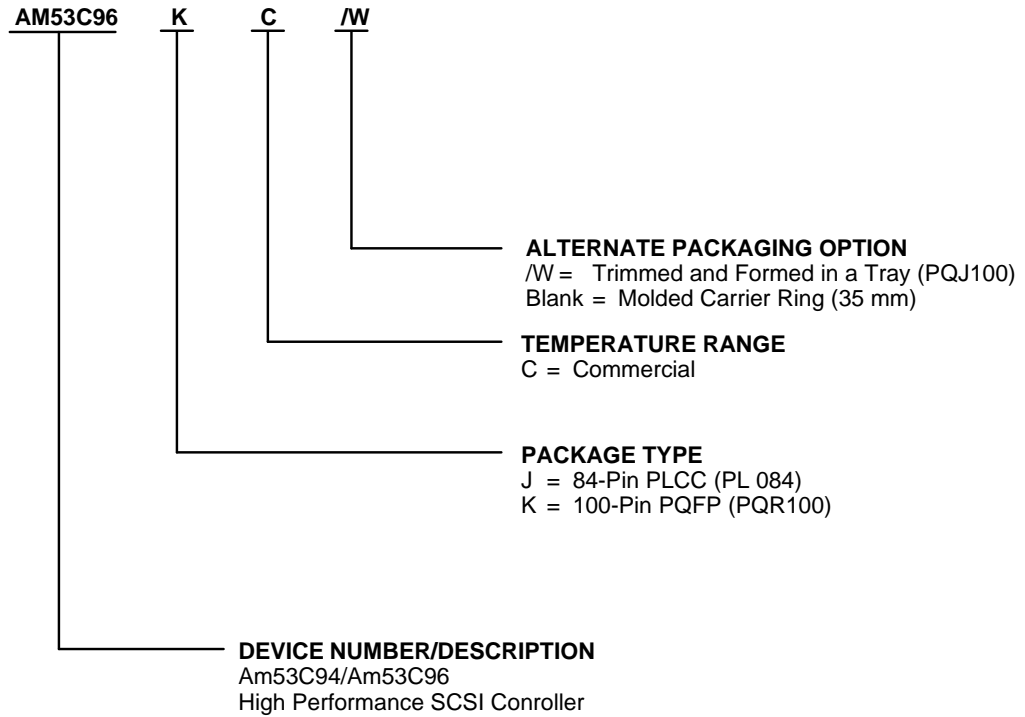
AM53C96 K C /W

ALTERNATE PACKAGING OPTION
/W = Trimmed and Formed in a Tray (PQJ100)
Blank = Molded Carrier Ring (35 mm)

TEMPERATURE RANGE
C = Commercial

PACKAGE TYPE
J = 84-Pin PLCC (PL 084)
K = 100-Pin PQFP (PQR100)

DEVICE NUMBER/DESCRIPTION
Am53C94/Am53C96
High Performance SCSI Conroller